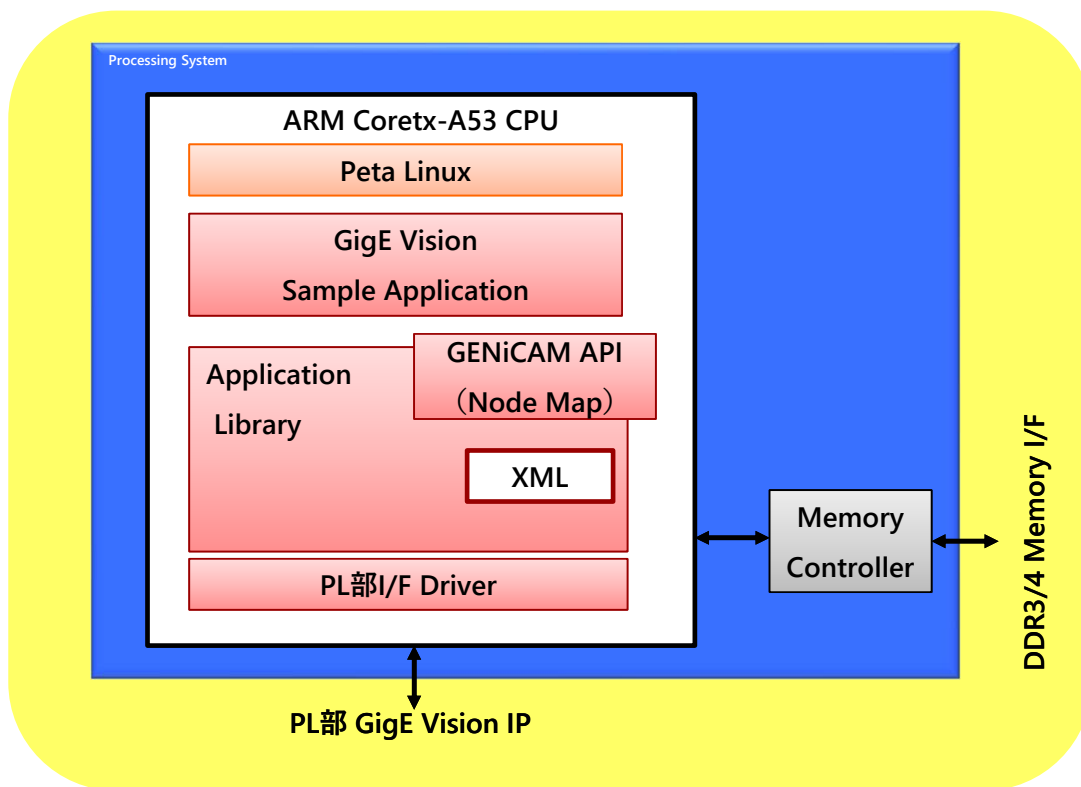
Processing System

ARM Coretx-A53 CPU

Peta Linux

GigE Vision
Sample Application

Application
Library

GENiCAM API
（Node Map）

XML

PL部I/F Driver

Memory
Controller

DDR3/4 Memory I/F

PL部 GigE Vision IP